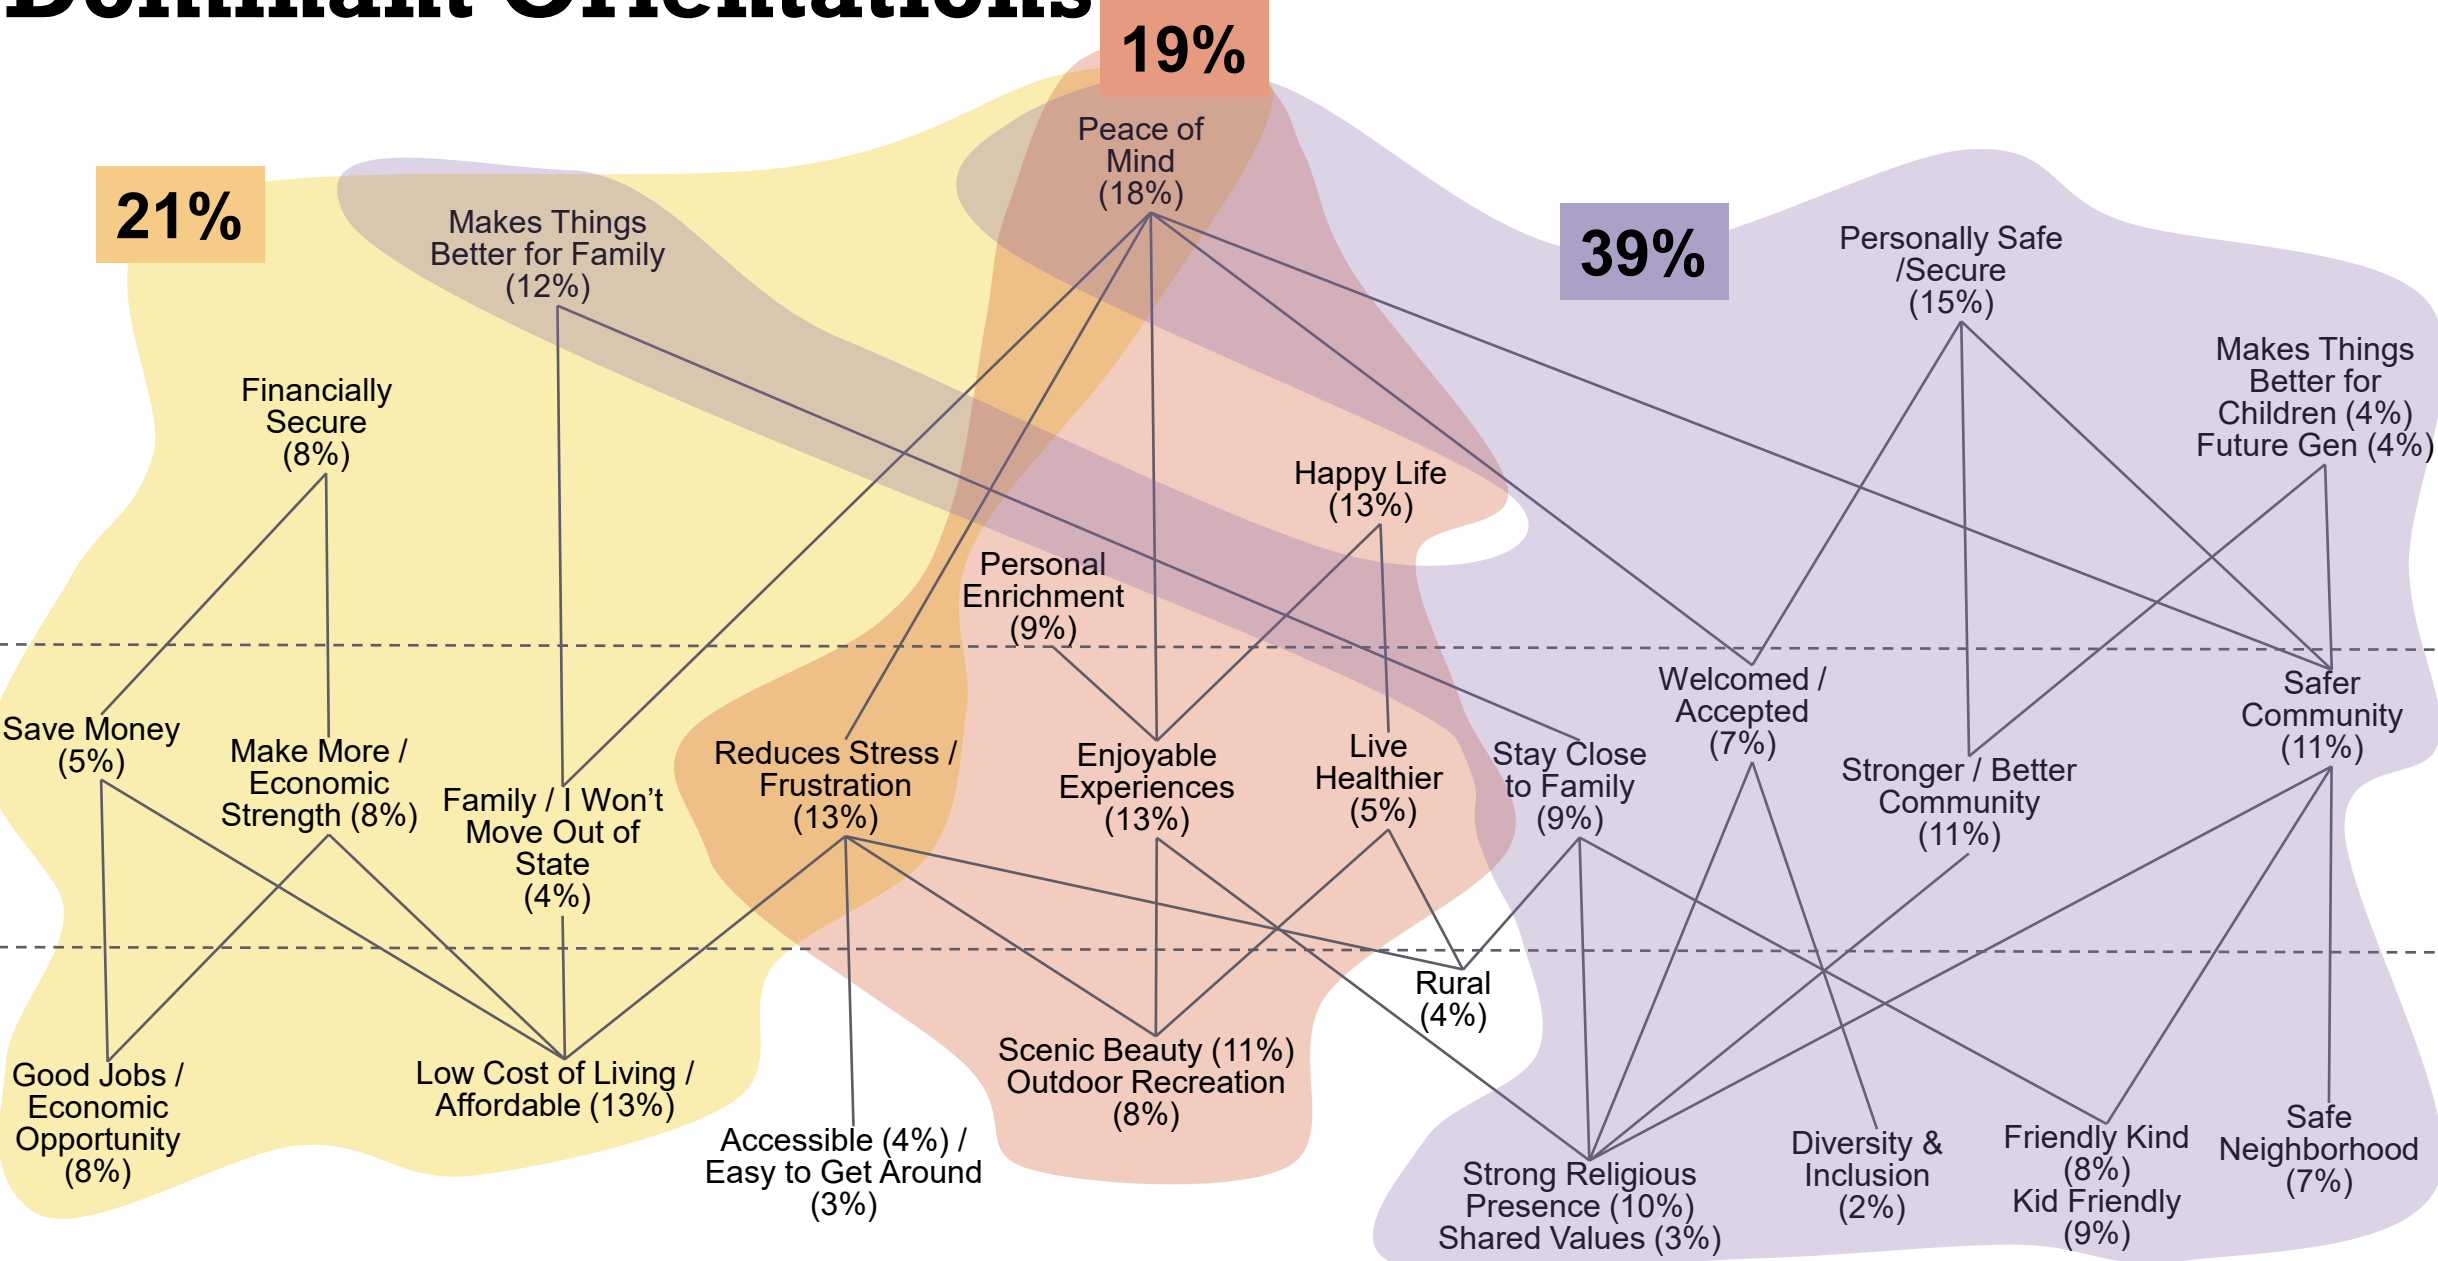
Dominant Orientations

19%

21%

39%

Peace of Mind (18%)

Makes Things Better for Family (12%)

Personally Safe /Secure (15%)

Makes Things Better for Children (4%) Future Gen (4%)

Financially Secure (8%)

Happy Life (13%)

Personal Enrichment (9%)

Welcomed / Accepted (7%)

Safer Community (11%)

Save Money (5%)

Make More / Economic Strength (8%)

Family / I Won't Move Out of State (4%)

Reduces Stress / Frustration (13%)

Enjoyable Experiences (13%)

Live Healthier (5%)

Stay Close to Family (9%)

Stronger / Better Community (11%)

Rural (4%)

Good Jobs / Economic Opportunity (8%)

Low Cost of Living / Affordable (13%)

Accessible (4%) / Easy to Get Around (3%)

Scenic Beauty (11%) Outdoor Recreation (8%)

Strong Religious Presence (10%) Shared Values (3%)

Diversity & Inclusion (2%)

Friendly Kind (8%) Kid Friendly (9%)

Safe Neighborhood (7%)